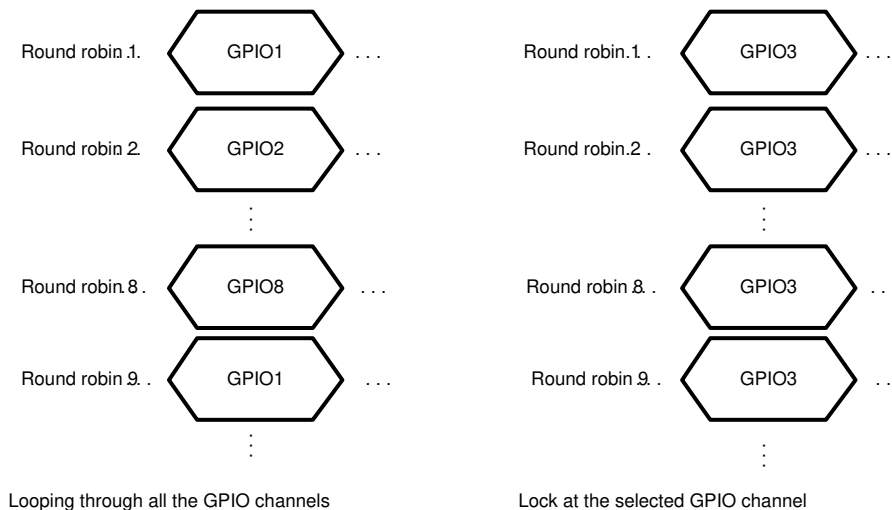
Round robin 1. GPIO1 . . .

Round robin 2. GPIO2 . . .

⋮

Round robin 8. GPIO8 . . .

Round robin 9. GPIO1 . . .

⋮

Looping through all the GPIO channels

Round robin 1. GPIO3 . . .

Round robin 2. GPIO3 . . .

⋮

Round robin 8. GPIO3 . .

Round robin 9. GPIO3 . .

⋮

Lock at the selected GPIO channel